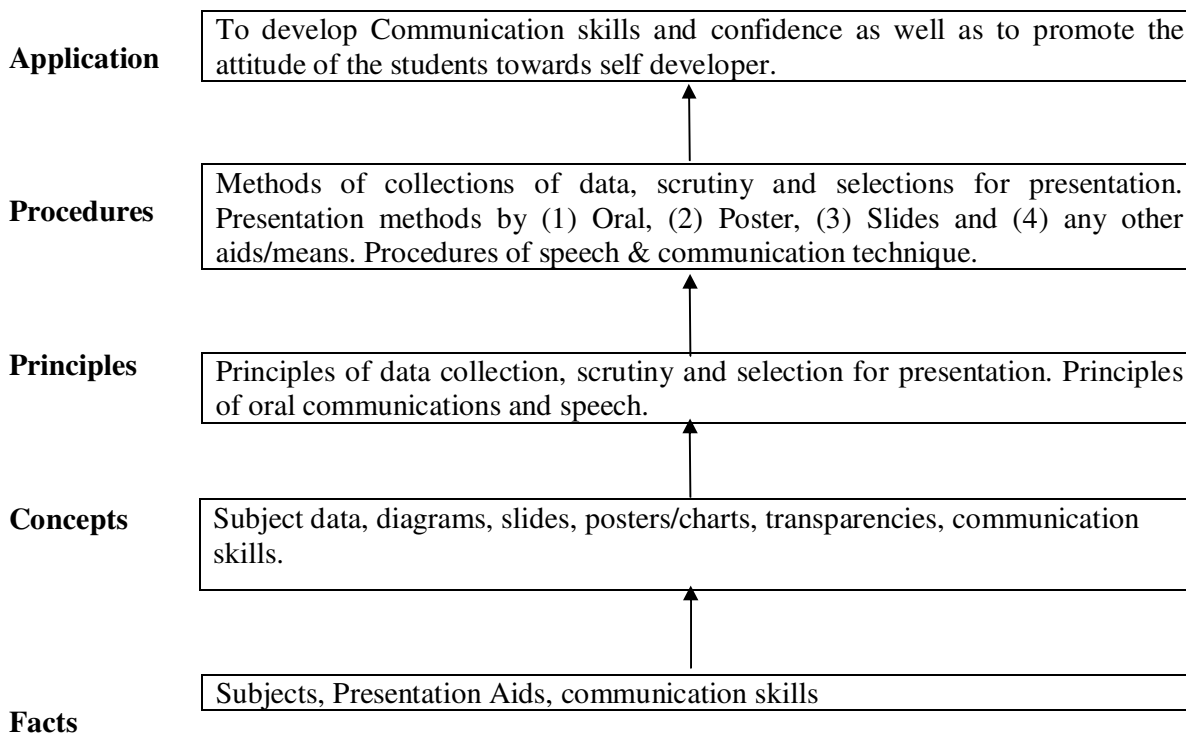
Application
To develop Communication skills and confidence as well as to promote the attitude of the students towards self developer.

Procedures
Methods of collections of data, scrutiny and selections for presentation. Presentation methods by (1) Oral, (2) Poster, (3) Slides and (4) any other aids/means. Procedures of speech & communication technique.

Principles
Principles of data collection, scrutiny and selection for presentation. Principles of oral communications and speech.

Concepts
Subject data, diagrams, slides, posters/charts, transparencies, communication skills.

Subjects, Presentation Aids, communication skills

Facts